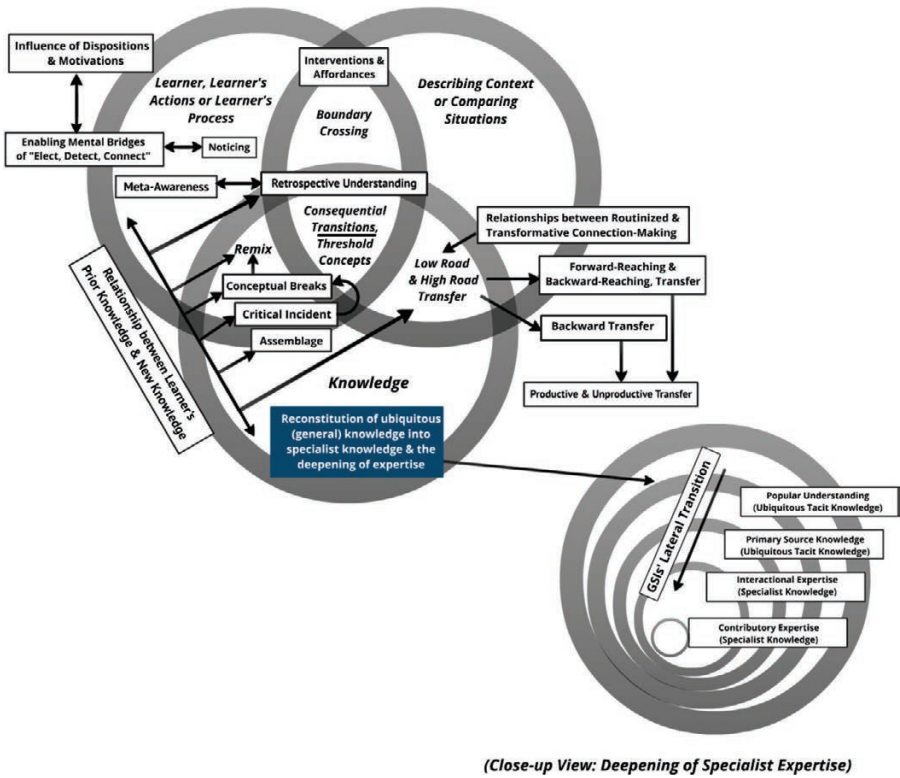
Influence of Dispositions & Motivations

Learner, Learner's Actions or Learner's Process

Interventions & Affordances

Describing Context or Comparing Situations

Boundary Crossing

Enabling Mental Bridges of "Elect, Detect, Connect"

Noticing

Meta-Awareness

Retrospective Understanding

Consequential Transitions, Threshold Concepts

Relationships between Routinized & Transformative Connection-Making

Remix

Low Road & High Road Transfer

Relationship between Learner's Prior Knowledge & New Knowledge

Conceptual Breaks

Forward-Reaching & Backward-Reaching, Transfer

Critical Incident

Backward Transfer

Assemblage

Knowledge

Productive & Unproductive Transfer

Reconstitution of ubiquitous (general) knowledge into specialist knowledge & the deepening of expertise

GSIs' Lateral Transition

Popular Understanding (Ubiquitous Tacit Knowledge)

Primary Source Knowledge (Ubiquitous Tacit Knowledge)

Interactional Expertise (Specialist Knowledge)

Contributory Expertise (Specialist Knowledge)

(Close-up View: Deepening of Specialist Expertise)